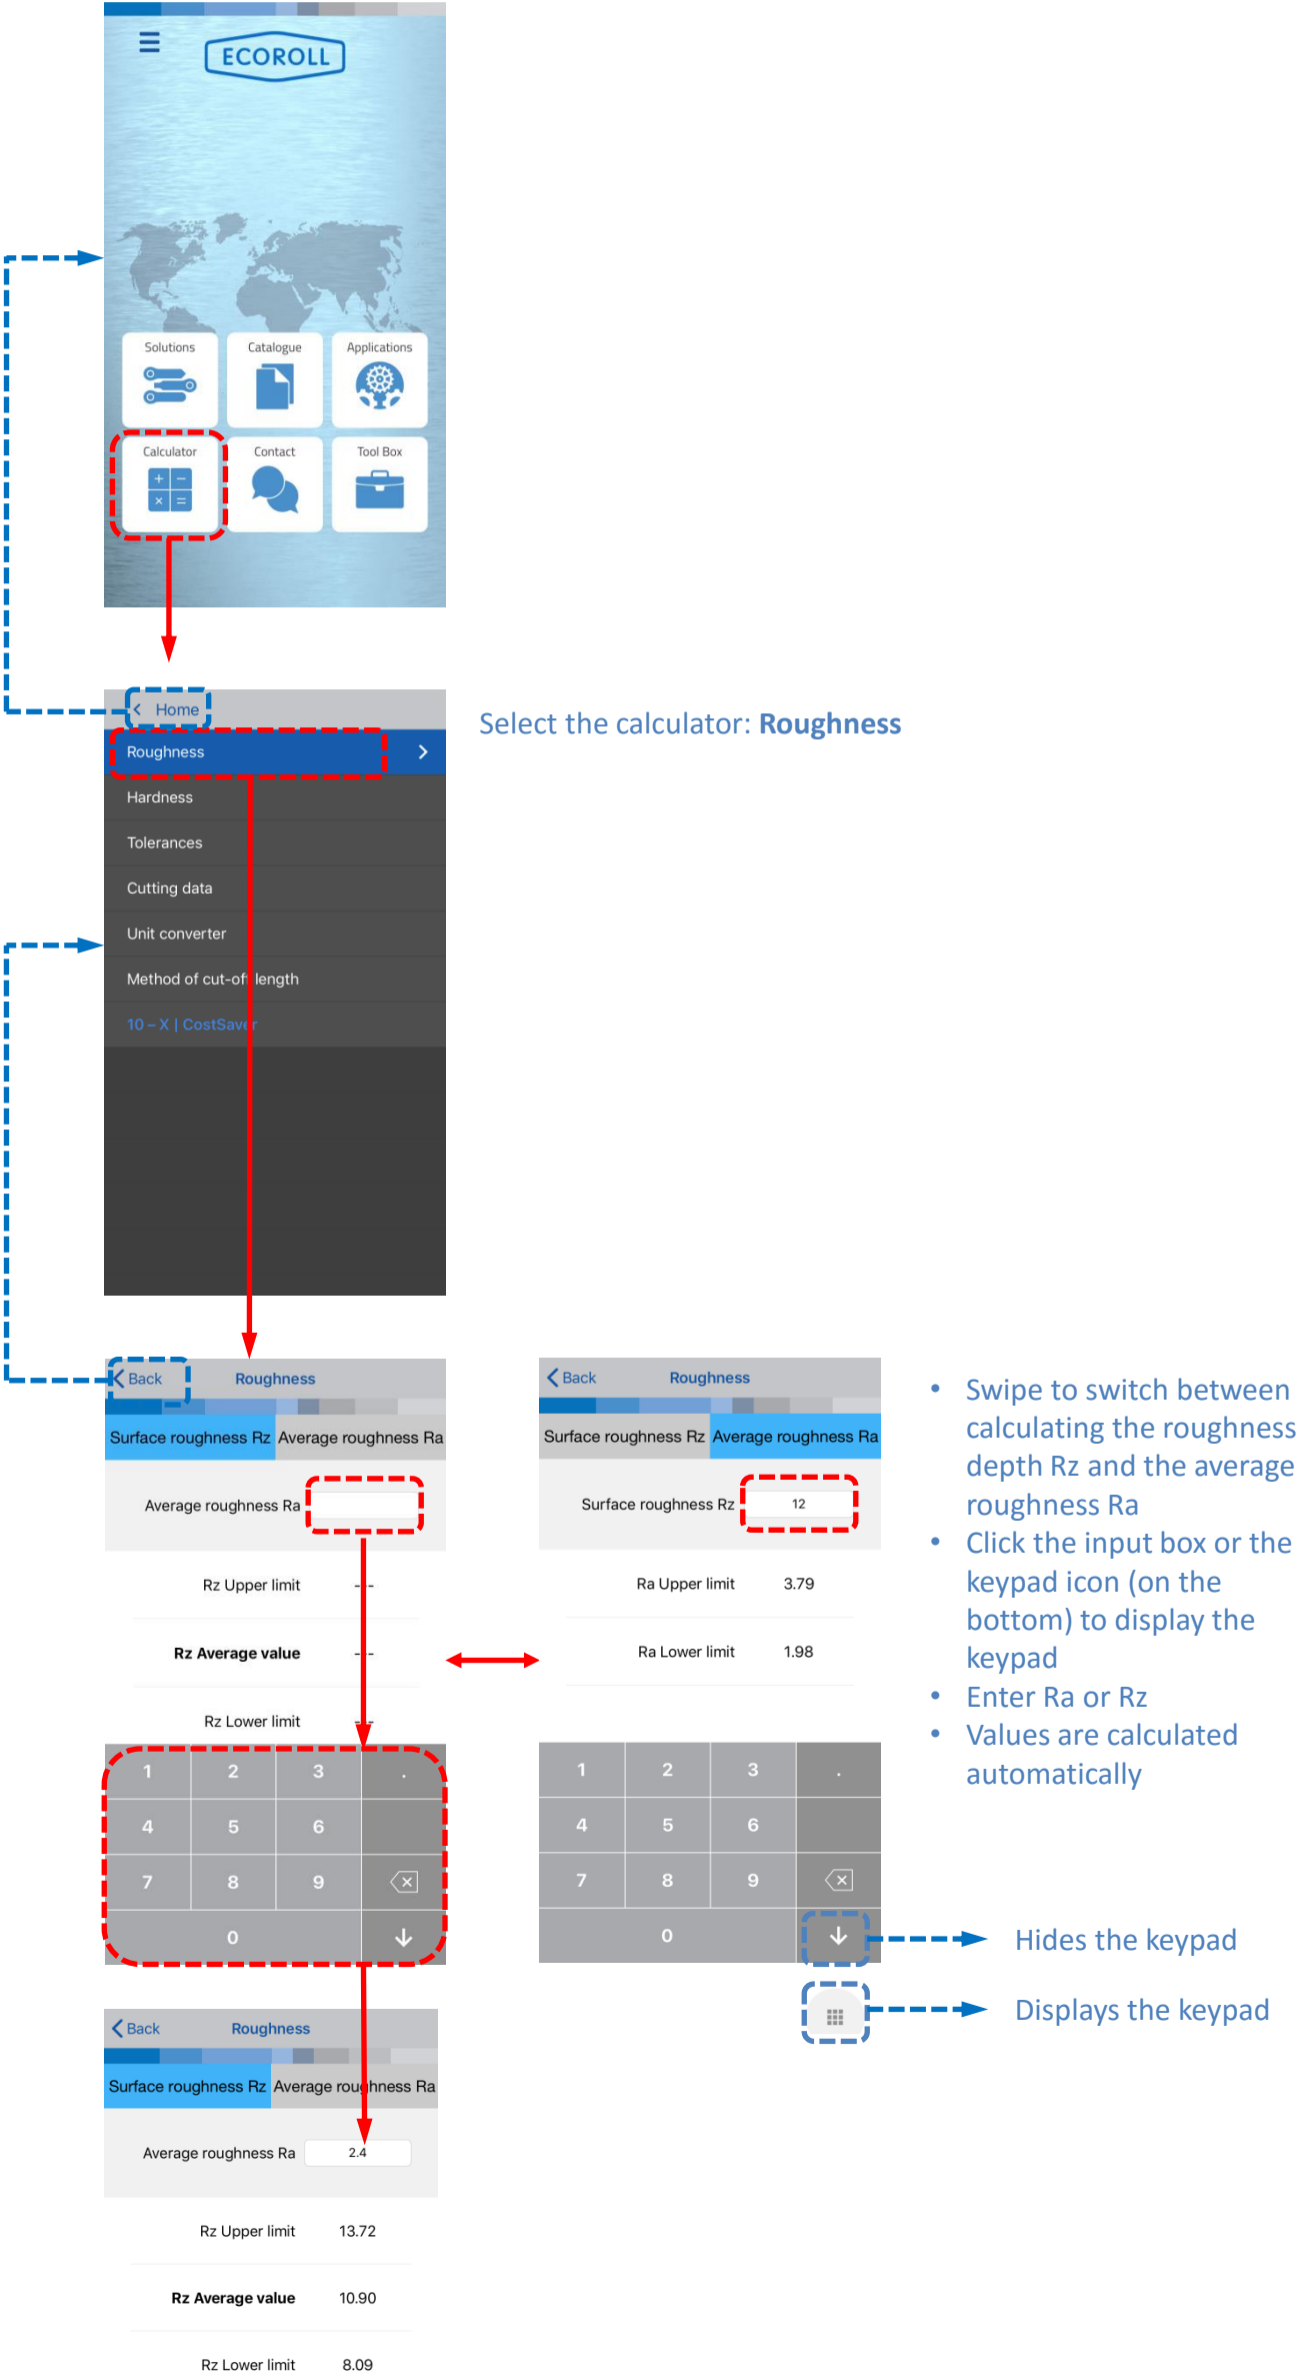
ECOROLL

Solutions
Catalogue
Applications
Calculator
Contact
Tool Box

Home
Roughness
Hardness
Tolerances
Cutting data
Unit converter
Method of cut-off length
10 – X | CostSaver

Select the calculator: **Roughness**

Back Roughness
Surface roughness Rz Average roughness Ra
Average roughness Ra
Rz Upper limit --
Rz Average value --
Rz Lower limit --

| 1 | 2 | 3 | . |
|---|---|---|---|
| 4 | 5 | 6 | |
| 7 | 8 | 9 | ⌫ |
| | 0 | | ↓ |

Back Roughness
Surface roughness Rz Average roughness Ra
Surface roughness Rz 12
Ra Upper limit 3.79
Ra Lower limit 1.98

| 1 | 2 | 3 | . |
|---|---|---|---|
| 4 | 5 | 6 | |
| 7 | 8 | 9 | ⌫ |
| | 0 | | ↓ |

- Swipe to switch between calculating the roughness depth Rz and the average roughness Ra
- Click the input box or the keypad icon (on the bottom) to display the keypad
- Enter Ra or Rz
- Values are calculated automatically

Hides the keypad
Displays the keypad

Back Roughness
Surface roughness Rz Average roughness Ra
Average roughness Ra 2.4
Rz Upper limit 13.72
Rz Average value 10.90
Rz Lower limit 8.09